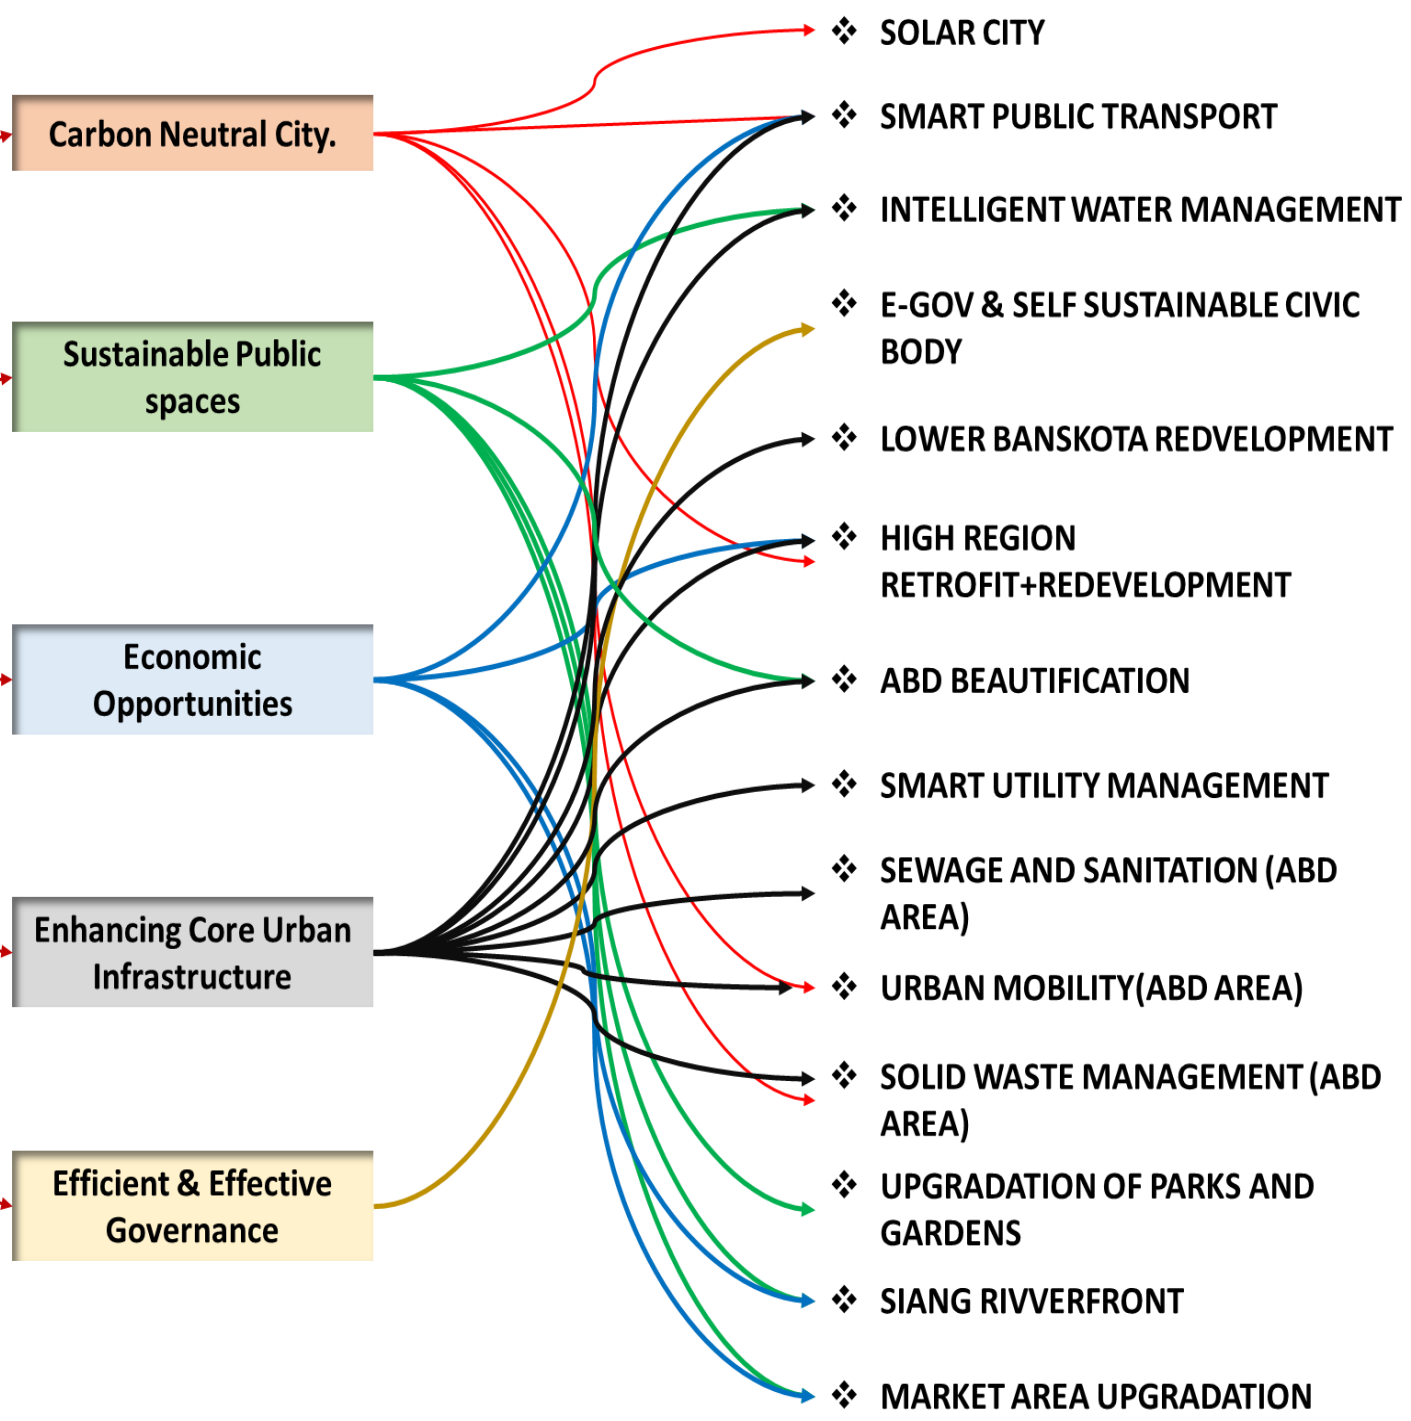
Carbon Neutral City.

Sustainable Public spaces

Economic Opportunities

Enhancing Core Urban Infrastructure

Efficient & Effective Governance

❖ SOLAR CITY

❖ SMART PUBLIC TRANSPORT

❖ INTELLIGENT WATER MANAGEMENT

❖ E-GOV & SELF SUSTAINABLE CIVIC BODY

❖ LOWER BANSKOTA REDVELOPMENT

❖ HIGH REGION RETROFIT+REDEVELOPMENT

❖ ABD BEAUTIFICATION

❖ SMART UTILITY MANAGEMENT

❖ SEWAGE AND SANITATION (ABD AREA)

❖ URBAN MOBILITY(ABD AREA)

❖ SOLID WASTE MANAGEMENT (ABD AREA)

❖ UPGRADATION OF PARKS AND GARDENS

❖ SIANG RIVVERFRONT

❖ MARKET AREA UPGRADATION